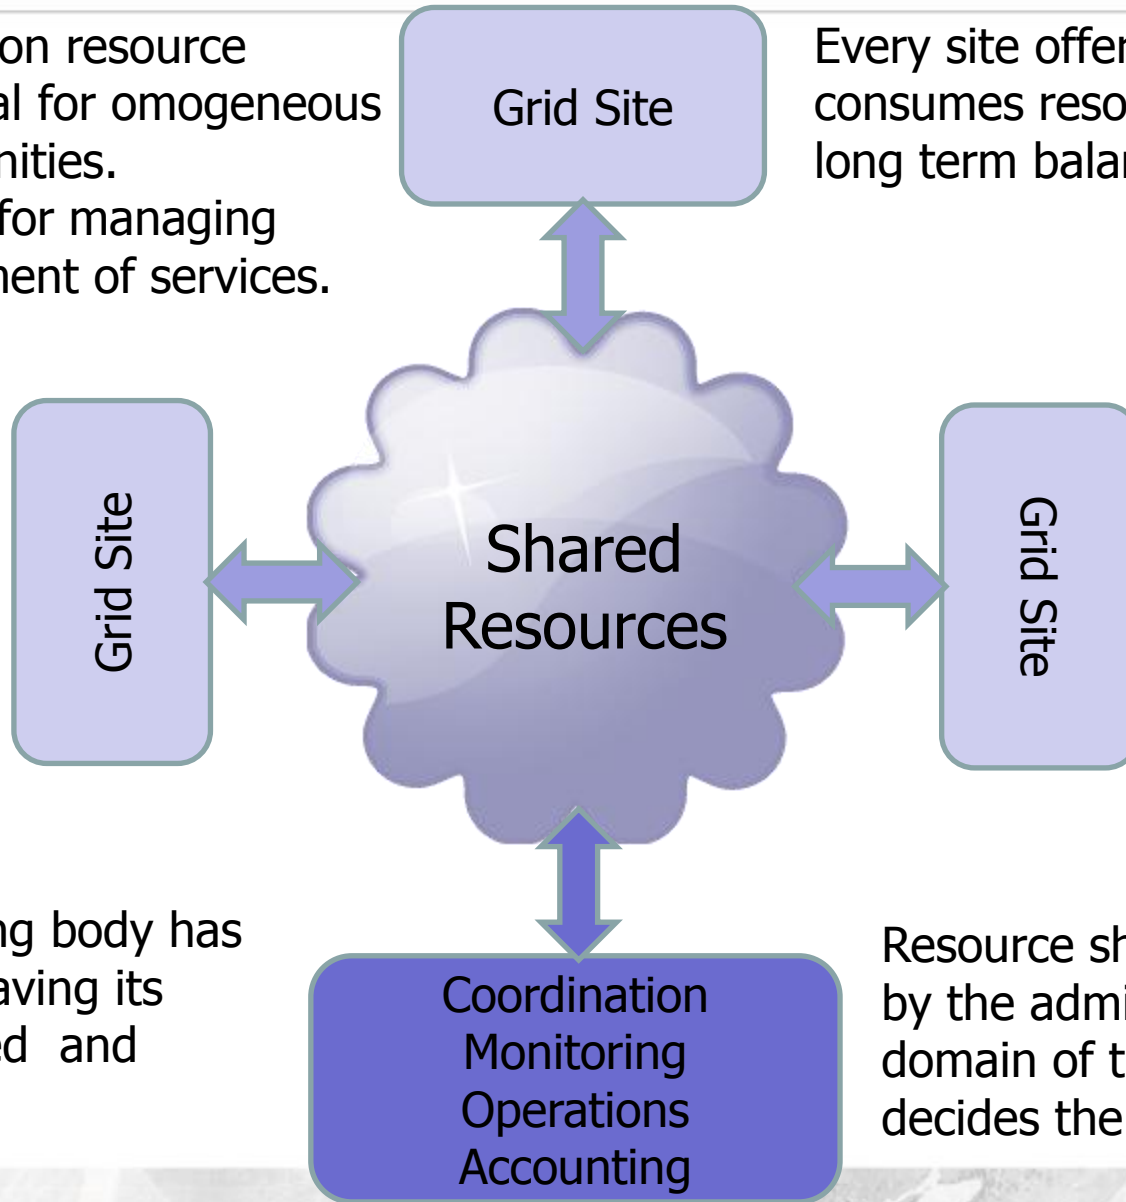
on resource
al for omogeneous
nities.
for managing
nent of services.

Grid Site

Every site offer
consumes reso
long term balan

Grid Site

Shared
Resources

Grid Site

ng body has
aving its
d and

Coordination
Monitoring
Operations
Accounting

Resource sh
by the admi
domain of t
decides the